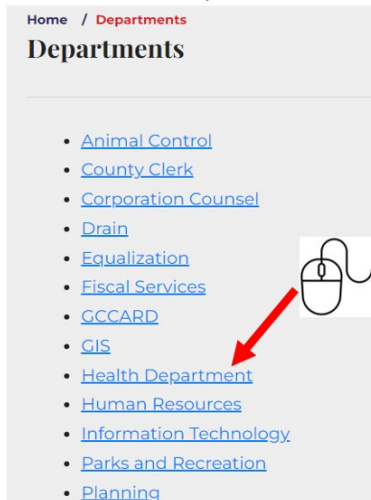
Home / Departments

Departments

- Animal Control
- County Clerk
- Corporation Counsel
- Drain
- Equalization
- Fiscal Services
- GCCARD
- GIS
- Health Department
- Human Resources
- Information Technology
- Parks and Recreation
- Planning